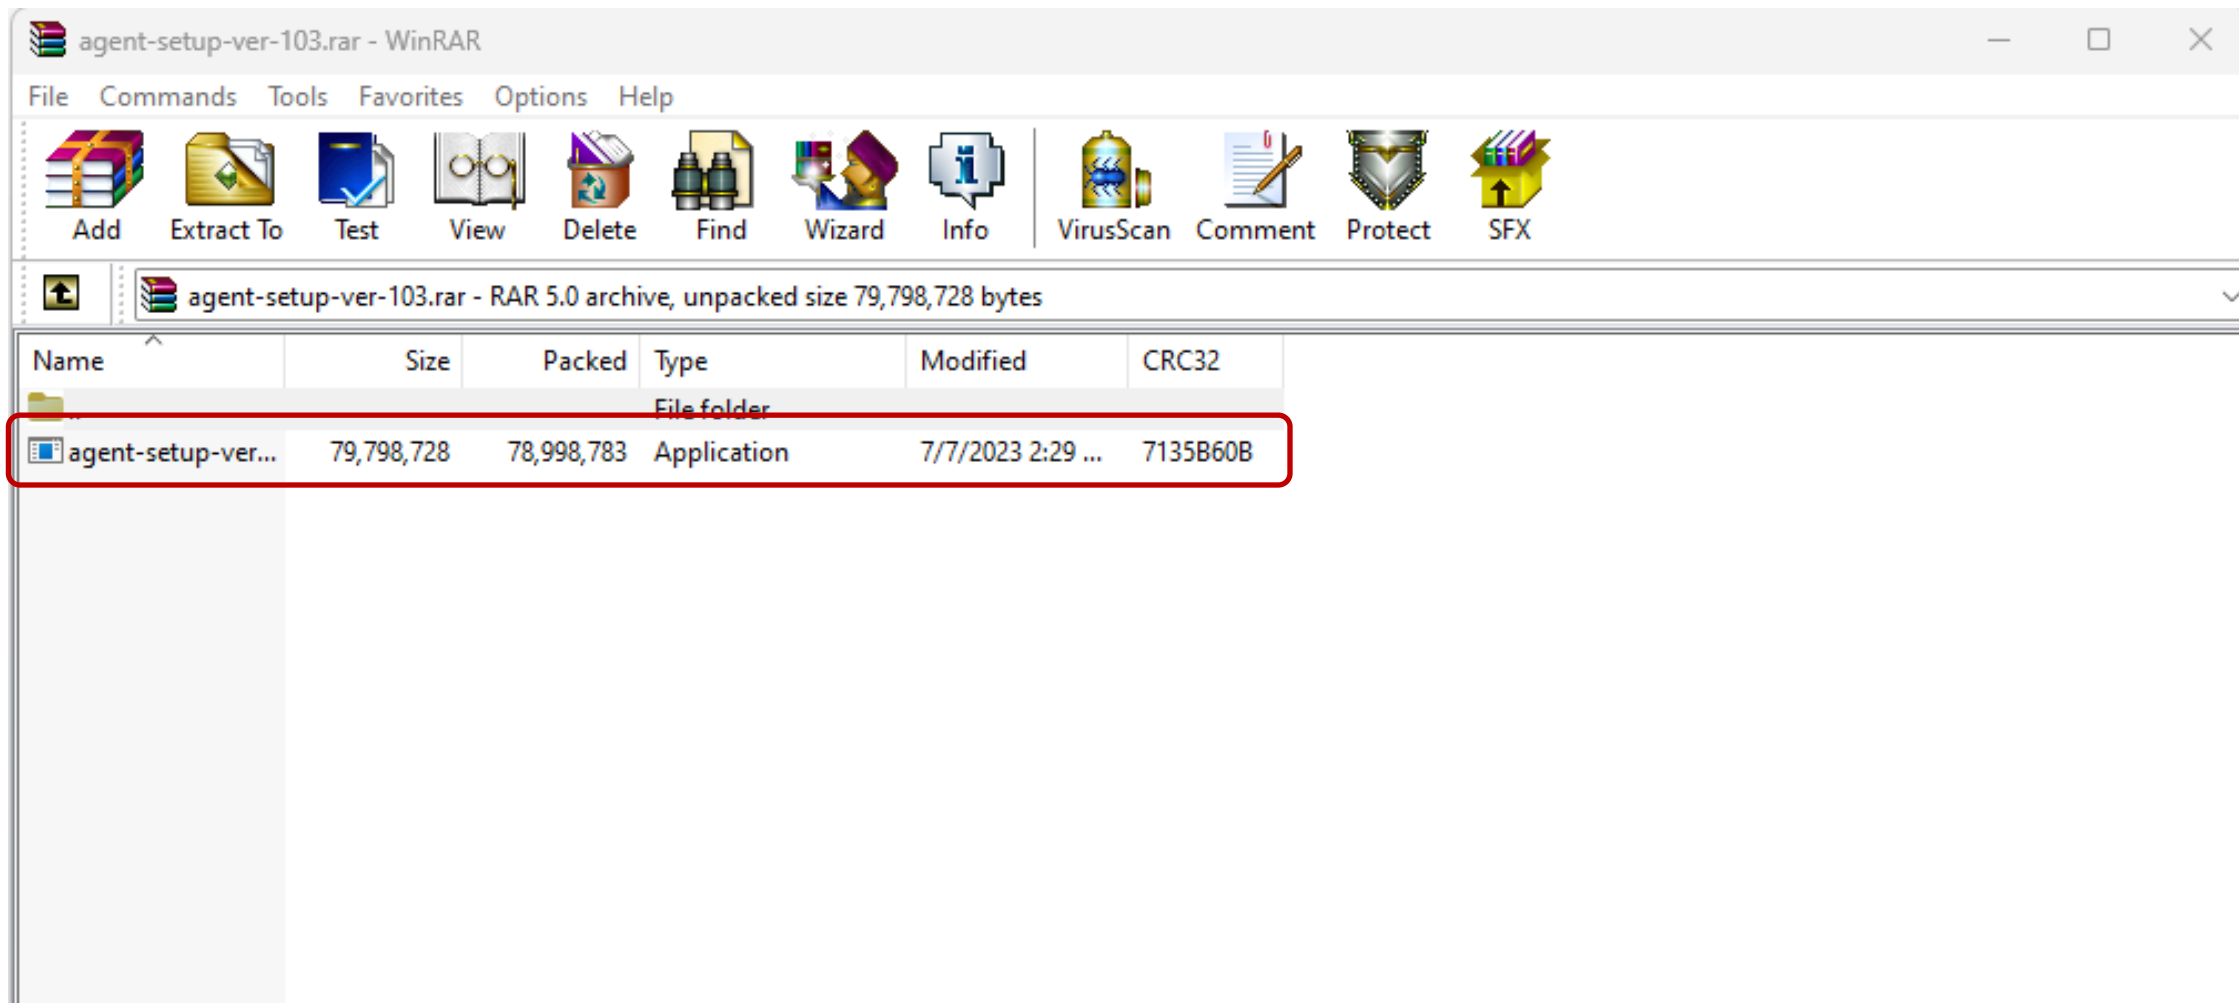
agent-setup-ver-103.rar - WinRAR

File Commands Tools Favorites Options Help

Add Extract To Test View Delete Find Wizard Info VirusScan Comment Protect SFX

agent-setup-ver-103.rar - RAR 5.0 archive, unpacked size 79,798,728 bytes

| Name | Size | Packed | Type | Modified | CRC32 |
|---|---|---|---|---|---|
| .. | | | File folder | | |
| agent-setup-ver... | 79,798,728 | 78,998,783 | Application | 7/7/2023 2:29 ... | 7135B60B |